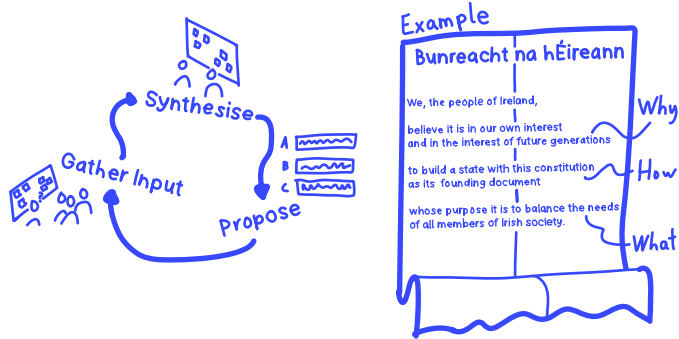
Synthesise

A
B
C

Gather Input

Propose

Example

Bunreacht na hÉireann

We, the people of Ireland,

believe it is in our own interest and in the interest of future generations

Why

to build a state with this constitution as its founding document

How

whose purpose it is to balance the needs of all members of Irish society.

What